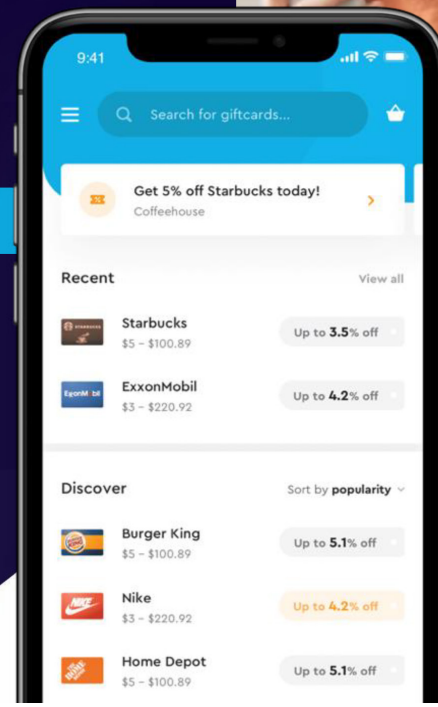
9:41

Search for giftcards...

Get 5% off Starbucks today!
Coffeehouse

Recent
View all

STARBUCKS
Starbucks
$5 – $100.89
Up to 3.5% off

ExxonMobil
ExxonMobil
$3 – $220.92
Up to 4.2% off

Discover
Sort by popularity

Burger King
$5 – $100.89
Up to 5.1% off

NIKE
Nike
$3 – $220.92
Up to 4.2% off

Home Depot
$5 – $100.89
Up to 5.1% off